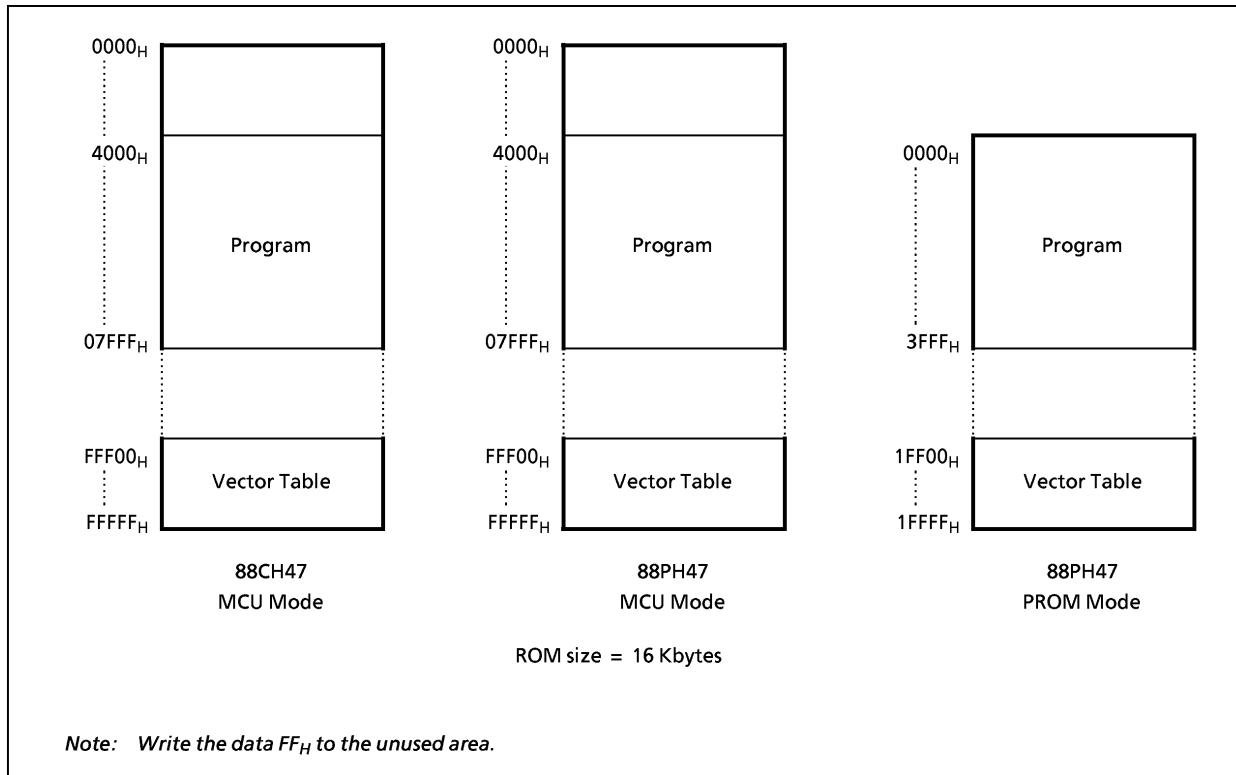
$0000_H$

$4000_H$

Program

$07FFF_H$

$FFF00_H$

Vector Table

$FFFFF_H$

88CH47
MCU Mode

$0000_H$

$4000_H$

Program

$07FFF_H$

$FFF00_H$

Vector Table

$FFFFF_H$

88PH47
MCU Mode

$0000_H$

Program

$3FFF_H$

$1FF00_H$

Vector Table

$1FFFF_H$

88PH47
PROM Mode

ROM size = 16 Kbytes

Note: Write the data $FF_H$ to the unused area.